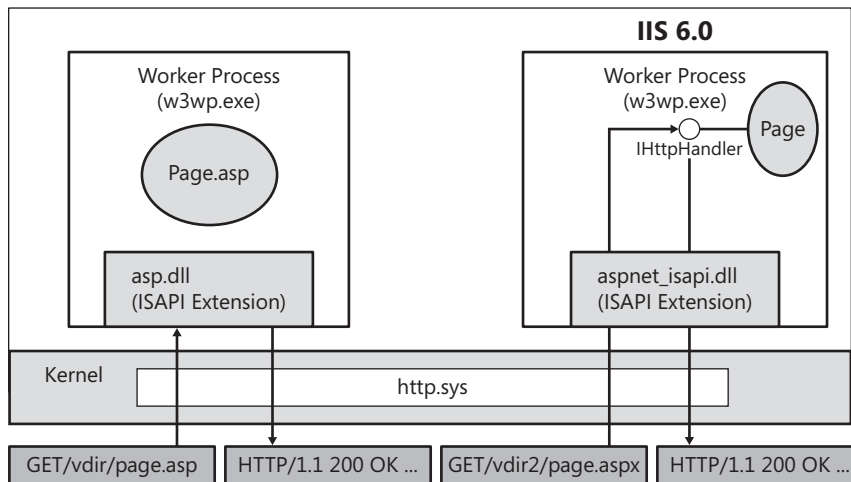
IIS 6.0

Worker Process
(w3wp.exe)

Page.asp

asp.dll
(ISAPI Extension)

Worker Process
(w3wp.exe)

Page

IHttpHandler

aspnet_isapi.dll
(ISAPI Extension)

Kernel

http.sys

GET/vdir/page.asp

HTTP/1.1 200 OK ...

GET/vdir2/page.aspx

HTTP/1.1 200 OK ...